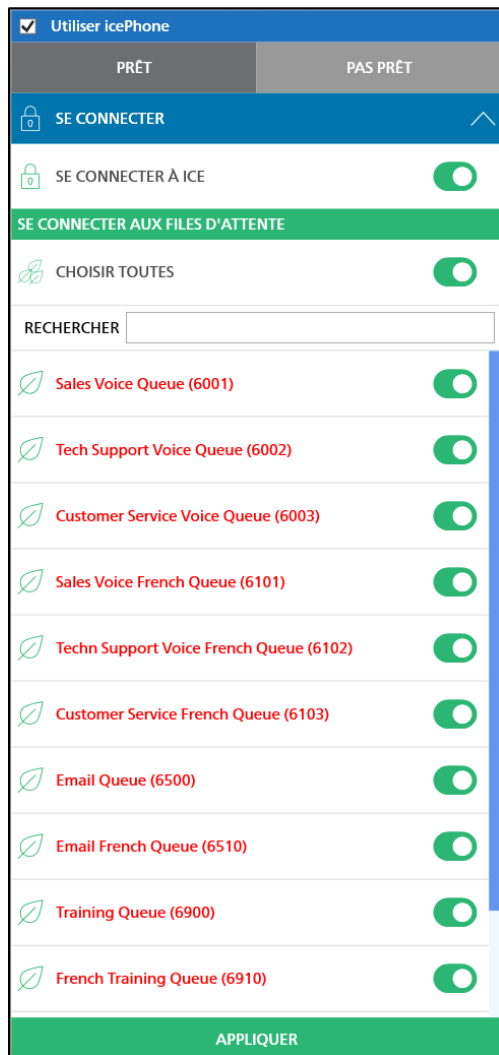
Utiliser icePhone

PRÊT

PAS PRÊT

SE CONNECTER

SE CONNECTER À ICE

SE CONNECTER AUX FILES D'ATTENTE

CHOISIR TOUTES

RECHERCHER

Sales Voice Queue (6001)

Tech Support Voice Queue (6002)

Customer Service Voice Queue (6003)

Sales Voice French Queue (6101)

Techn Support Voice French Queue (6102)

Customer Service French Queue (6103)

Email Queue (6500)

Email French Queue (6510)

Training Queue (6900)

French Training Queue (6910)

APPLIQUER